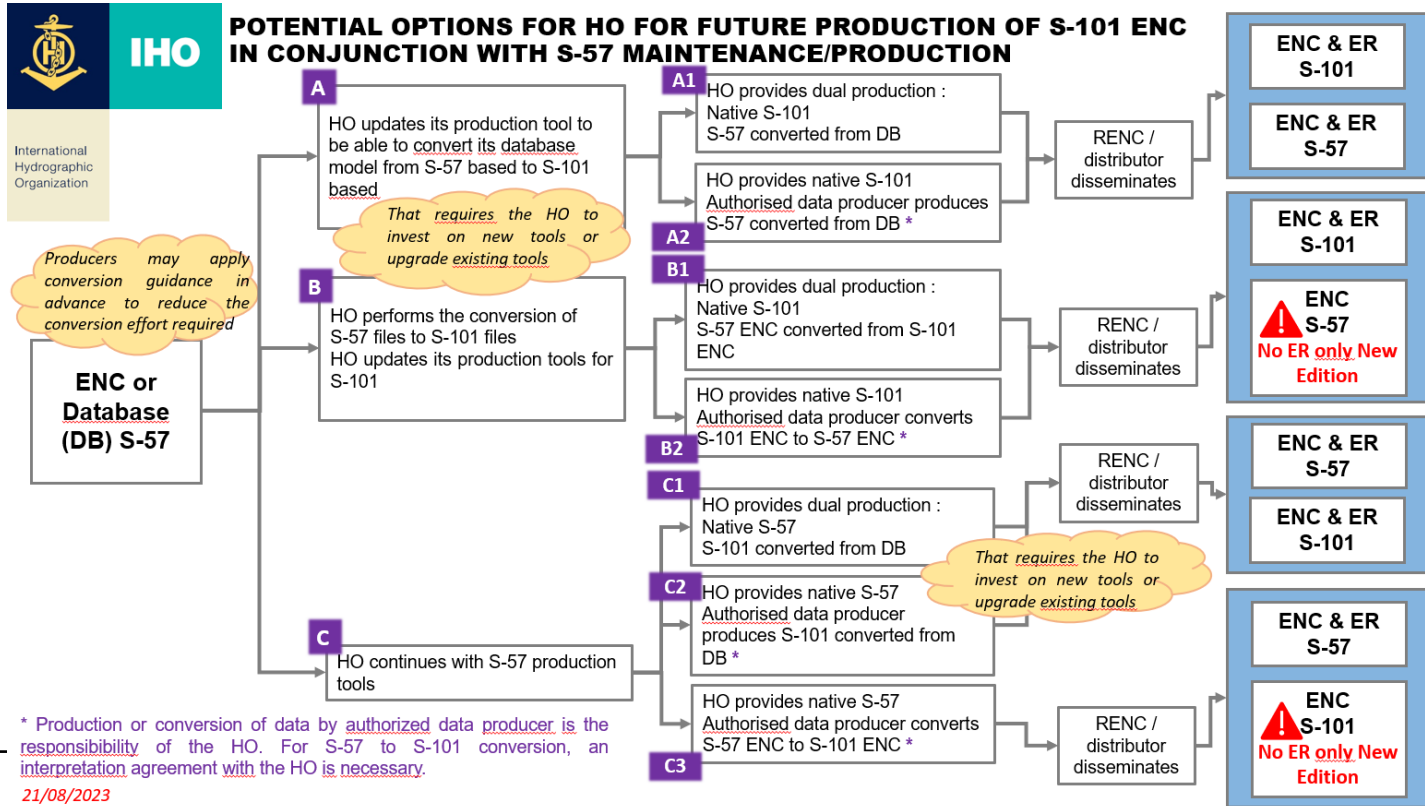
IHO

International Hydrographic Organization

POTENTIAL OPTIONS FOR HO FOR FUTURE PRODUCTION OF S-101 ENC IN CONJUNCTION WITH S-57 MAINTENANCE/PRODUCTION

Producers may apply conversion guidance in advance to reduce the conversion effort required

ENC or Database (DB) S-57

A

HO updates its production tool to be able to convert its database model from S-57 based to S-101 based

That requires the HO to invest on new tools or upgrade existing tools

A1

HO provides dual production : Native S-101 S-57 converted from DB

HO provides native S-101 Authorised data producer produces S-57 converted from DB *

A2

RENC / distributor disseminates

ENC & ER S-101

ENC & ER S-57

B

HO performs the conversion of S-57 files to S-101 files HO updates its production tools for S-101

B1

HO provides dual production : Native S-101 S-57 ENC converted from S-101 ENC

HO provides native S-101 Authorised data producer converts S-101 ENC to S-57 ENC *

B2

RENC / distributor disseminates

ENC & ER S-101

ENC S-57 No ER only New Edition

C1

HO provides dual production : Native S-57 S-101 converted from DB

RENC / distributor disseminates

ENC & ER S-57

ENC & ER S-101

That requires the HO to invest on new tools or upgrade existing tools

C2

HO provides native S-57 Authorised data producer produces S-101 converted from DB *

C

HO continues with S-57 production tools

HO provides native S-57 Authorised data producer converts S-57 ENC to S-101 ENC *

C3

RENC / distributor disseminates

ENC & ER S-57

ENC S-101 No ER only New Edition

* Production or conversion of data by authorized data producer is the responsibility of the HO. For S-57 to S-101 conversion, an interpretation agreement with the HO is necessary.

21/08/2023